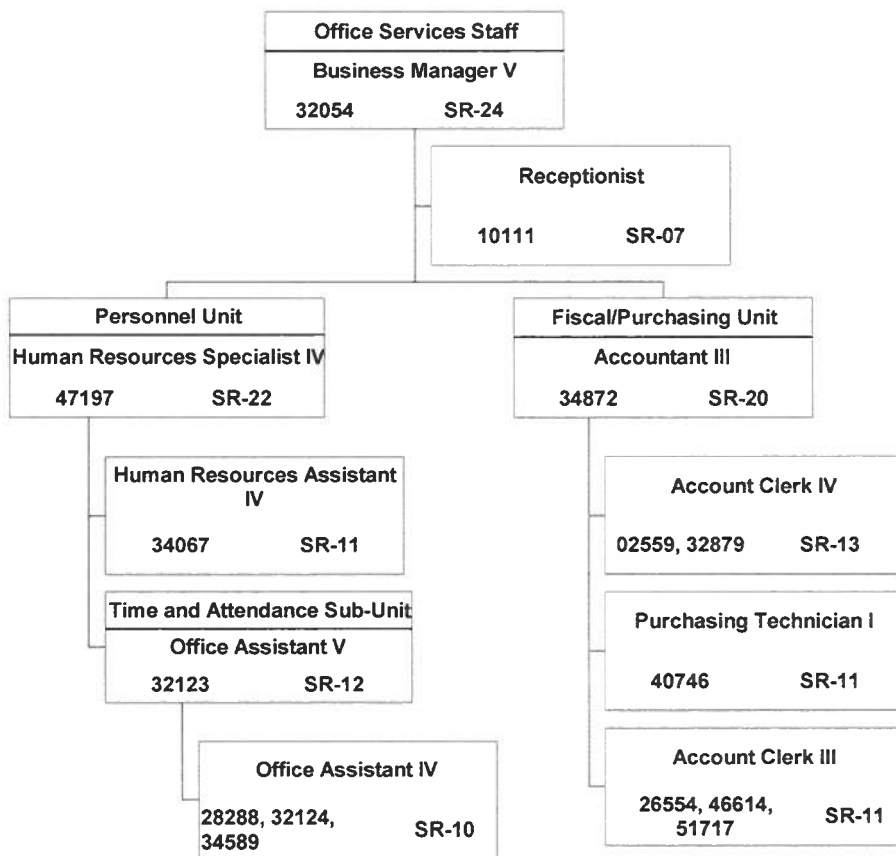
Office Services Staff
Business Manager V
32054 SR-24

Receptionist
10111 SR-07

Personnel Unit
Human Resources Specialist IV
47197 SR-22

Human Resources Assistant IV
34067 SR-11

Time and Attendance Sub-Unit
Office Assistant V
32123 SR-12

Office Assistant IV
28288, 32124, 34589 SR-10

Fiscal/Purchasing Unit
Accountant III
34872 SR-20

Account Clerk IV
02559, 32879 SR-13

Purchasing Technician I
40746 SR-11

Account Clerk III
26554, 46614, 51717 SR-11